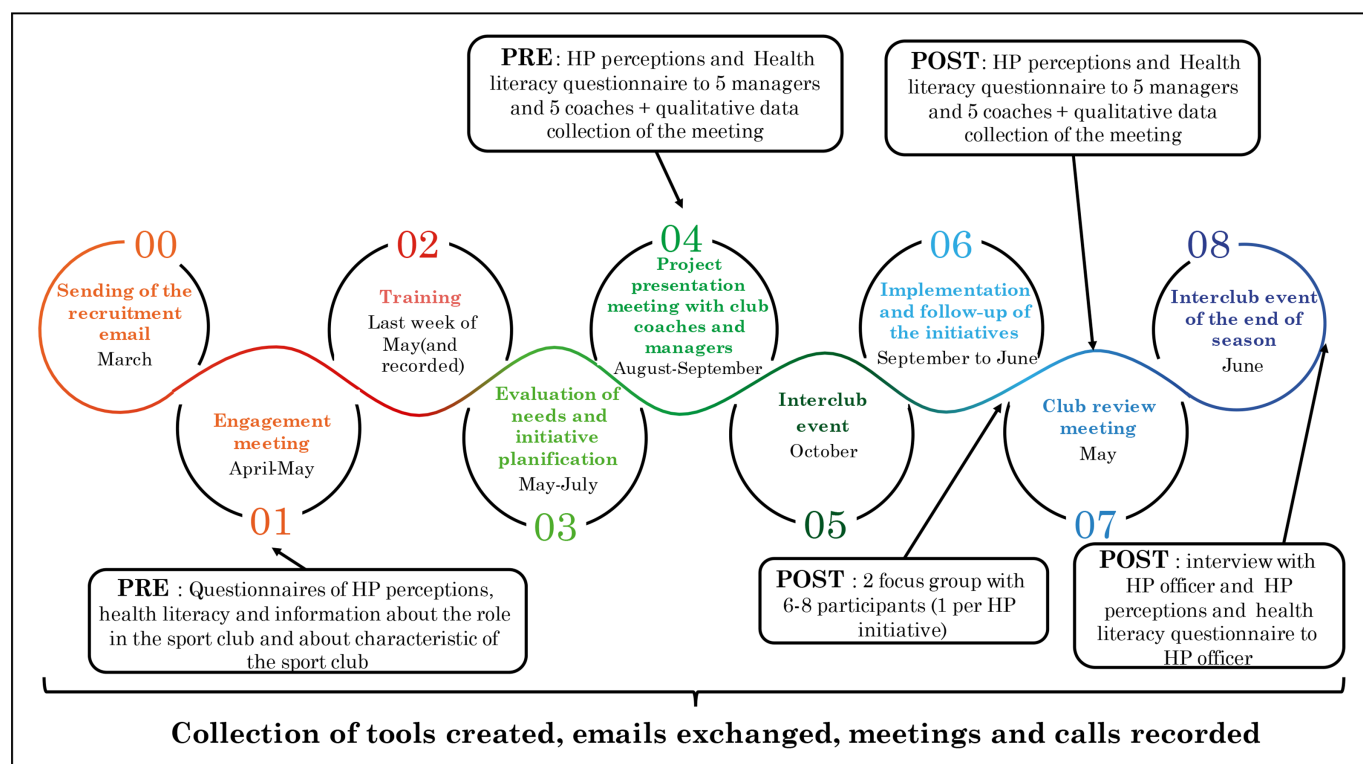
**PRE**: HP perceptions and Health literacy questionnaire to 5 managers and 5 coaches + qualitative data collection of the meeting

**POST**: HP perceptions and Health literacy questionnaire to 5 managers and 5 coaches + qualitative data collection of the meeting

00
Sending of the recruitment email
March

01
Engagement meeting
April-May

02
Training
Last week of May(and recorded)

03
Evaluation of needs and initiative planification
May-July

04
Project presentation meeting with club coaches and managers
August-September

05
Interclub event
October

06
Implementation and follow-up of the initiatives
September to June

07
Club review meeting
May

08
Interclub event of the end of season
June

**PRE** : Questionnaires of HP perceptions, health literacy and information about the role in the sport club and about characteristic of the sport club

**POST** : 2 focus group with 6-8 participants (1 per HP initiative)

**POST** : interview with HP officer and HP perceptions and health literacy questionnaire to HP officer

**Collection of tools created, emails exchanged, meetings and calls recorded**